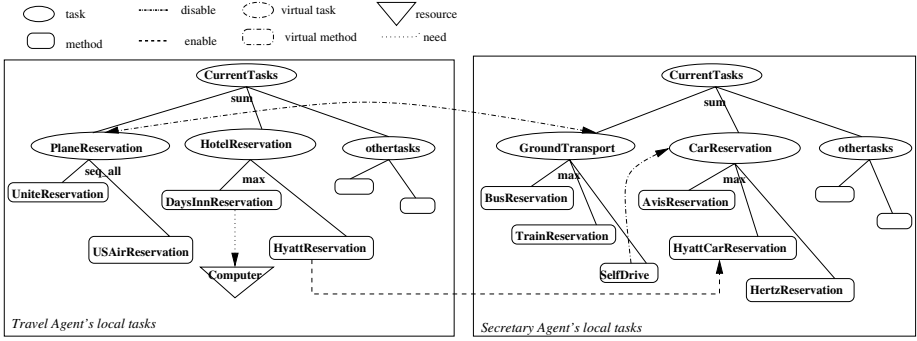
task
method
disable
enable
virtual task
virtual method
resource
need

CurrentTasks
sum
PlaneReservation
HotelReservation
othertasks
seq_all
UniteReservation
USAirReservation
max
DaysInnReservation
HyattReservation
Computer
Travel Agent's local tasks

CurrentTasks
sum
GroundTransport
CarReservation
othertasks
max
BusReservation
TrainReservation
SelfDrive
max
AvisReservation
HyattCarReservation
HertzReservation
Secretary Agent's local tasks